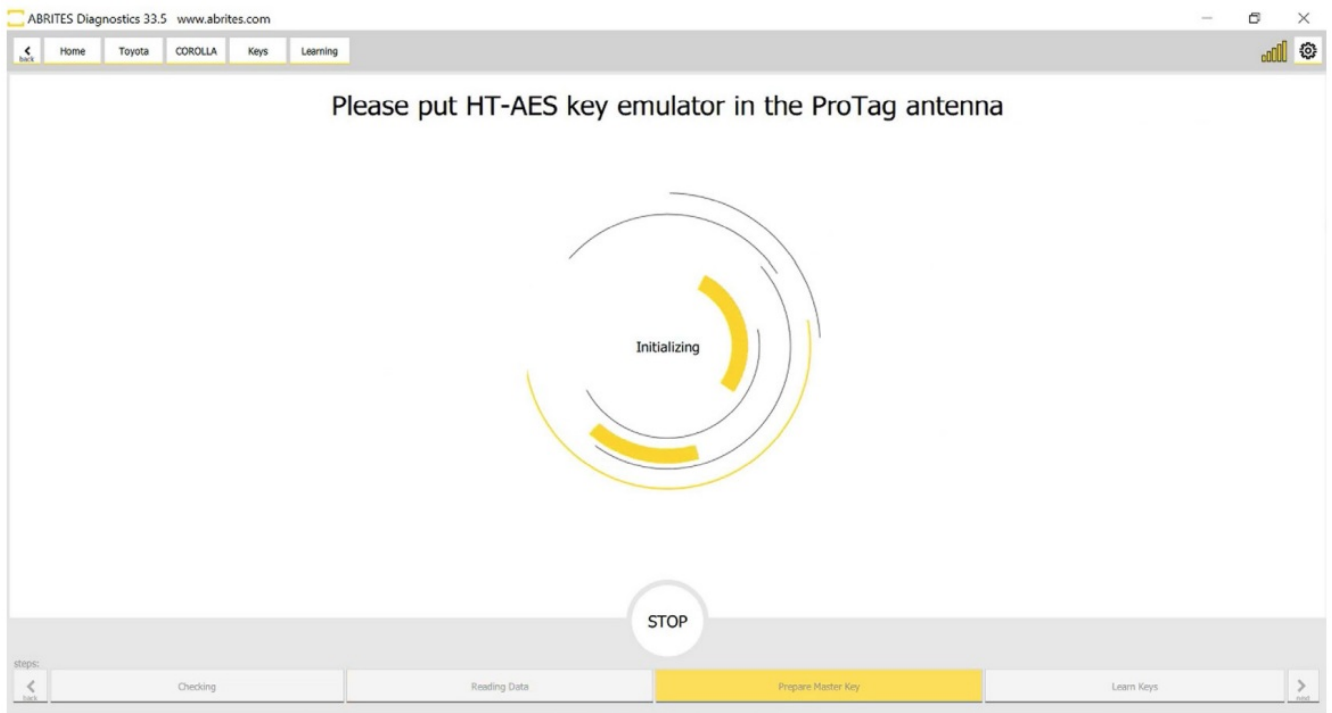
ABRITES Diagnostics 33.5 www.abrites.com

back Home Toyota COROLLA Keys Learning

Please put HT-AES key emulator in the ProTag antenna

Initializing

STOP

steps:

back Checking Reading Data Prepare Master Key Learn Keys next